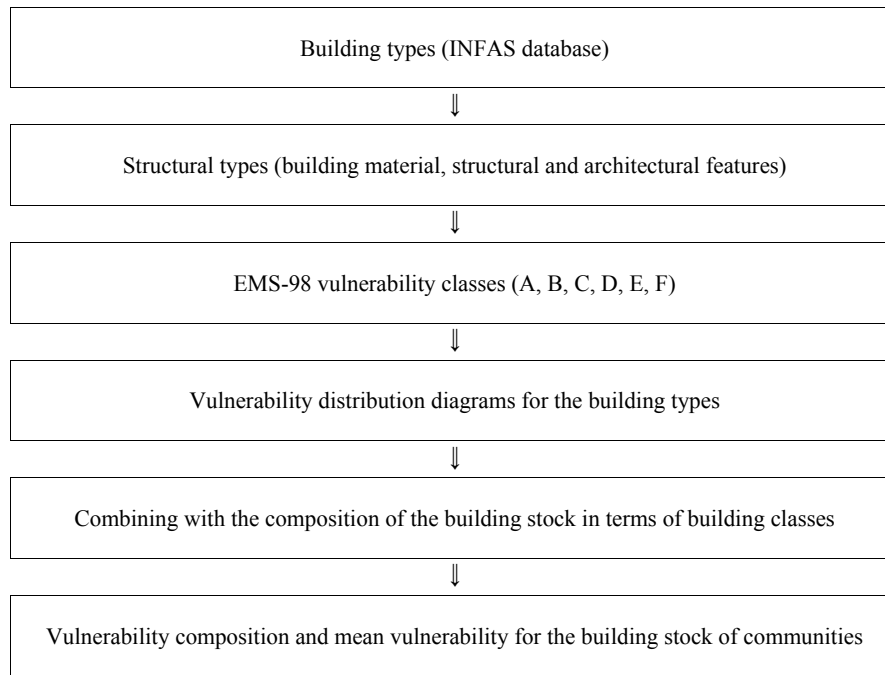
Building types (INFAS database)

$\Downarrow$

Structural types (building material, structural and architectural features)

$\Downarrow$

EMS-98 vulnerability classes (A, B, C, D, E, F)

$\Downarrow$

Vulnerability distribution diagrams for the building types

$\Downarrow$

Combining with the composition of the building stock in terms of building classes

$\Downarrow$

Vulnerability composition and mean vulnerability for the building stock of communities